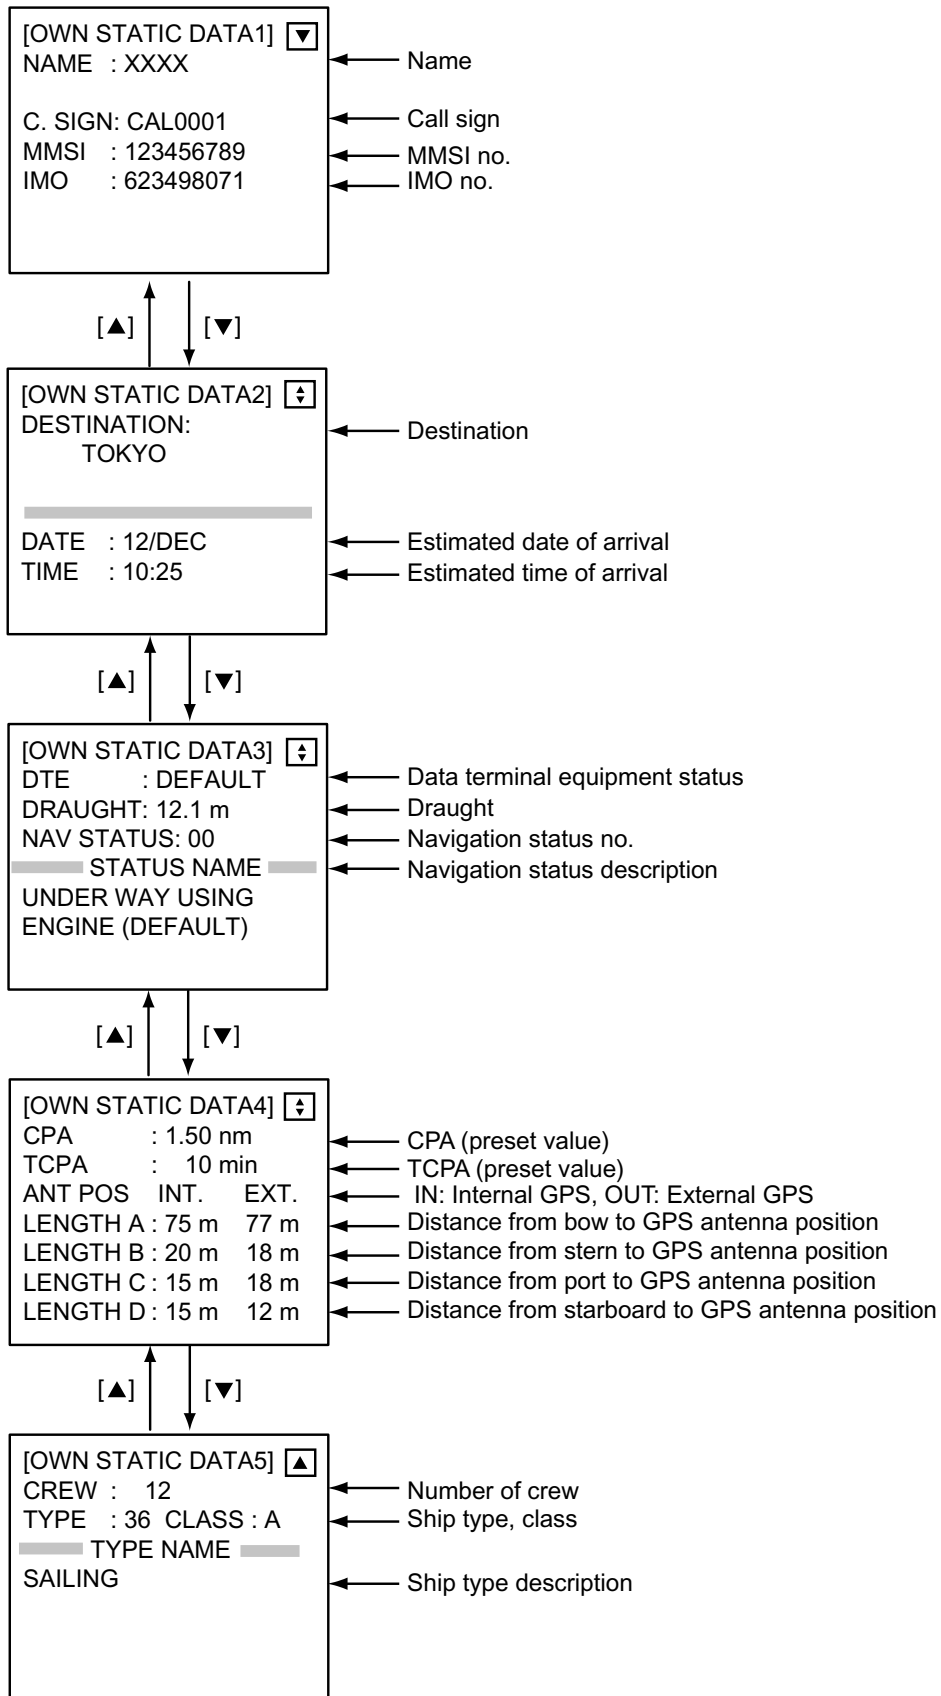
[OWN STATIC DATA1] ▼
NAME : XXXX

C. SIGN: CAL0001
MMSI : 123456789
IMO : 623498071

Name
Call sign
MMSI no.
IMO no.

[▲] [▼]

[OWN STATIC DATA2]
DESTINATION:
TOKYO

DATE : 12/DEC
TIME : 10:25

Destination
Estimated date of arrival
Estimated time of arrival

[▲] [▼]

[OWN STATIC DATA3]
DTE : DEFAULT
DRAUGHT: 12.1 m
NAV STATUS: 00
STATUS NAME
UNDER WAY USING
ENGINE (DEFAULT)

Data terminal equipment status
Draught
Navigation status no.
Navigation status description

[▲] [▼]

[OWN STATIC DATA4]
CPA : 1.50 nm
TCPA : 10 min
ANT POS INT. EXT.
LENGTH A : 75 m 77 m
LENGTH B : 20 m 18 m
LENGTH C : 15 m 18 m
LENGTH D : 15 m 12 m

CPA (preset value)
TCPA (preset value)
IN: Internal GPS, OUT: External GPS
Distance from bow to GPS antenna position
Distance from stern to GPS antenna position
Distance from port to GPS antenna position
Distance from starboard to GPS antenna position

[▲] [▼]

[OWN STATIC DATA5] ▲
CREW : 12
TYPE : 36 CLASS : A
TYPE NAME
SAILING

Number of crew
Ship type, class
Ship type description